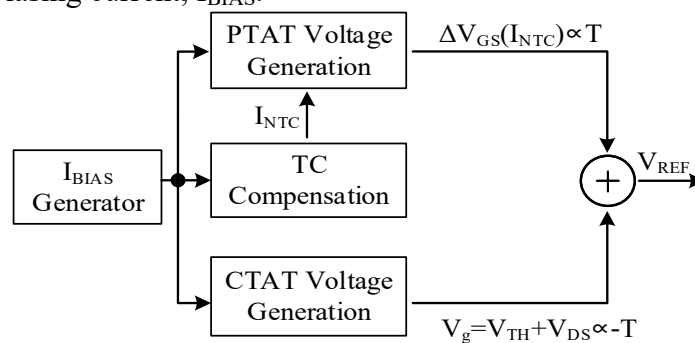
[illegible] current, $I_{BIAS}$.

PTAT Voltage Generation

$\Delta V_{GS}(I_{NTC}) \propto T$

$I_{NTC}$

$I_{BIAS}$ Generator

TC Compensation

$V_{REF}$

+

CTAT Voltage Generation

$V_g = V_{TH} + V_{DS} \propto -T$